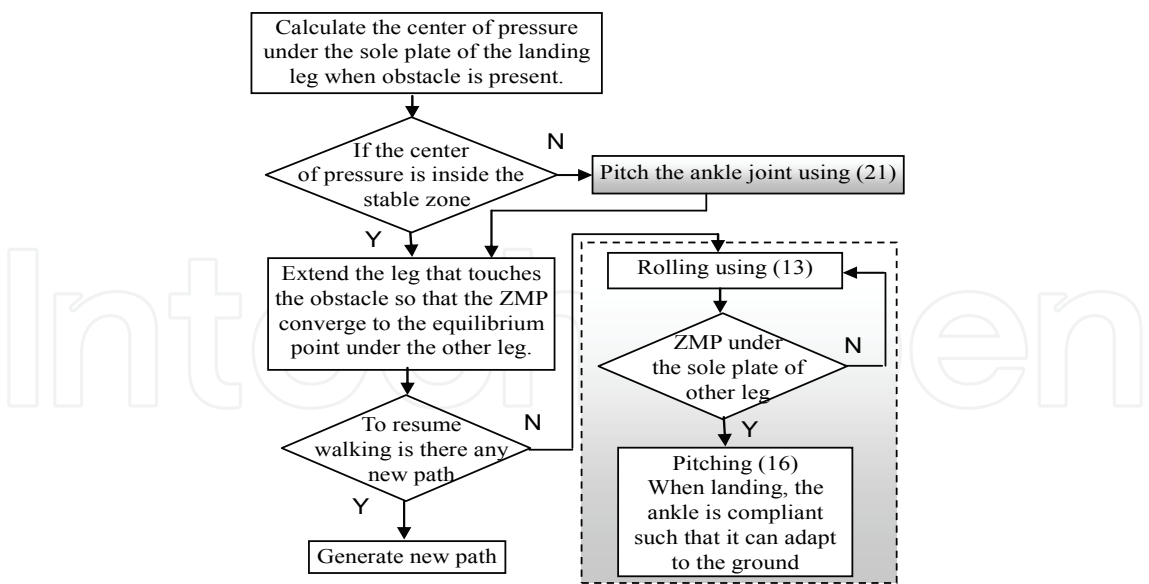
Calculate the center of pressure under the sole plate of the landing leg when obstacle is present.

If the center of pressure is inside the stable zone

N

Pitch the ankle joint using (21)

Y

Extend the leg that touches the obstacle so that the ZMP converge to the equilibrium point under the other leg.

Rolling using (13)

ZMP under the sole plate of other leg

N

Y

To resume walking is there any new path

N

Y

Pitching (16)
When landing, the ankle is compliant such that it can adapt to the ground

Generate new path

IntechOpen